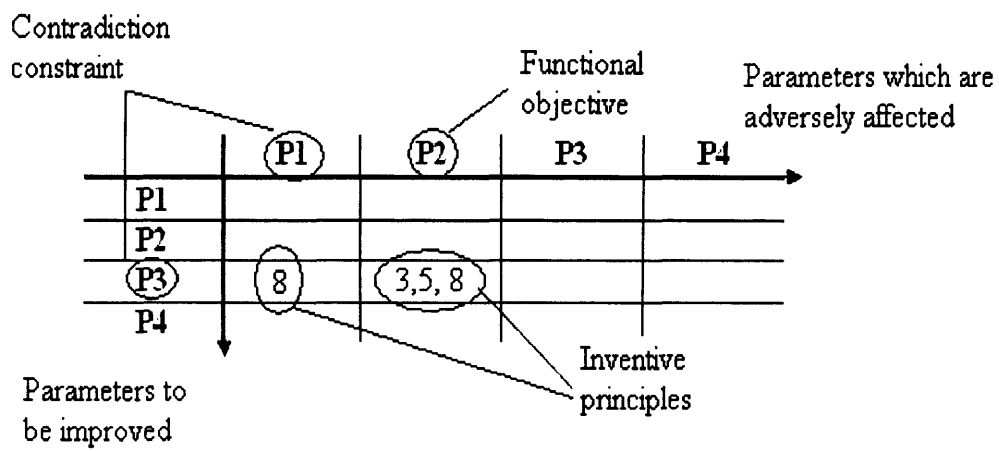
Contradiction constraint

Functional objective

Parameters which are adversely affected

| | P1 | P2 | P3 | P4 |
|---|---|---|---|---|
| P1 | | | | |
| P2 | | | | |
| P3 | 8 | 3,5, 8 | | |
| P4 | | | | |

Inventive principles

Parameters to be improved